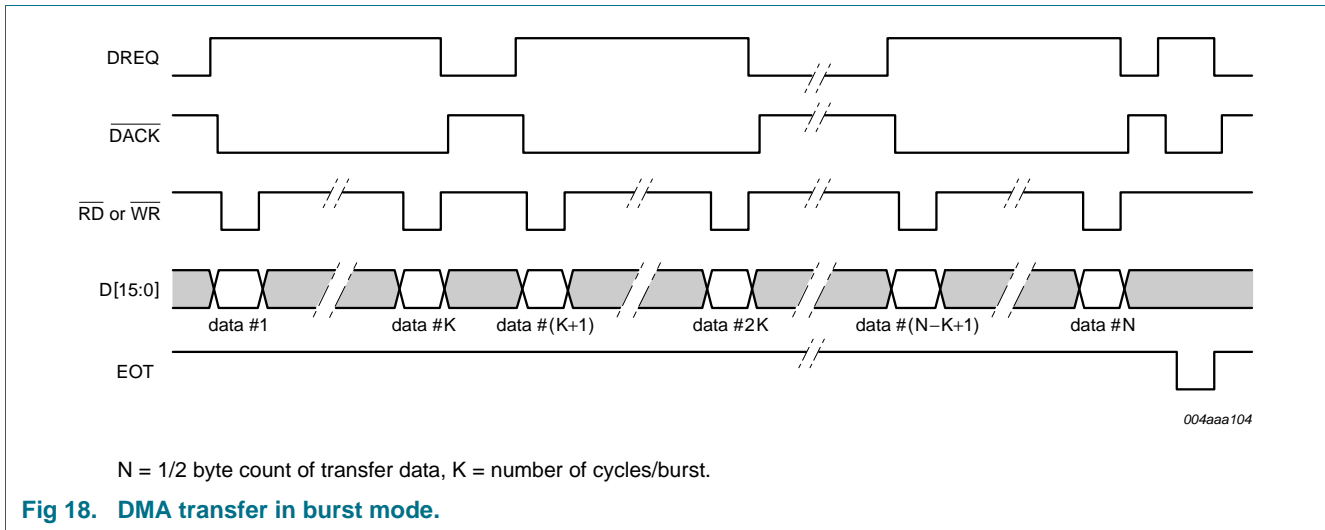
DREQ

$\overline{DACK}$

$\overline{RD}$ or $\overline{WR}$

D[15:0]

data #1

data #K

data #(K+1)

data #2K

data #(N−K+1)

data #N

EOT

004aaa104

N = 1/2 byte count of transfer data, K = number of cycles/burst.

Fig 18. DMA transfer in burst mode.